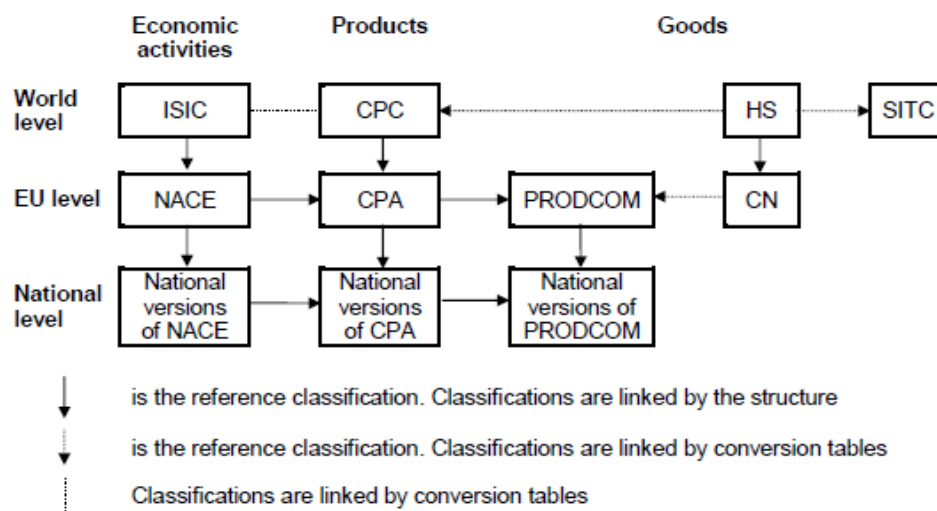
Economic activities

Products

Goods

World level

ISIC

CPC

HS

SITC

EU level

NACE

CPA

PRODCOM

CN

National level

National versions of NACE

National versions of CPA

National versions of PRODCOM

is the reference classification. Classifications are linked by the structure

is the reference classification. Classifications are linked by conversion tables

Classifications are linked by conversion tables